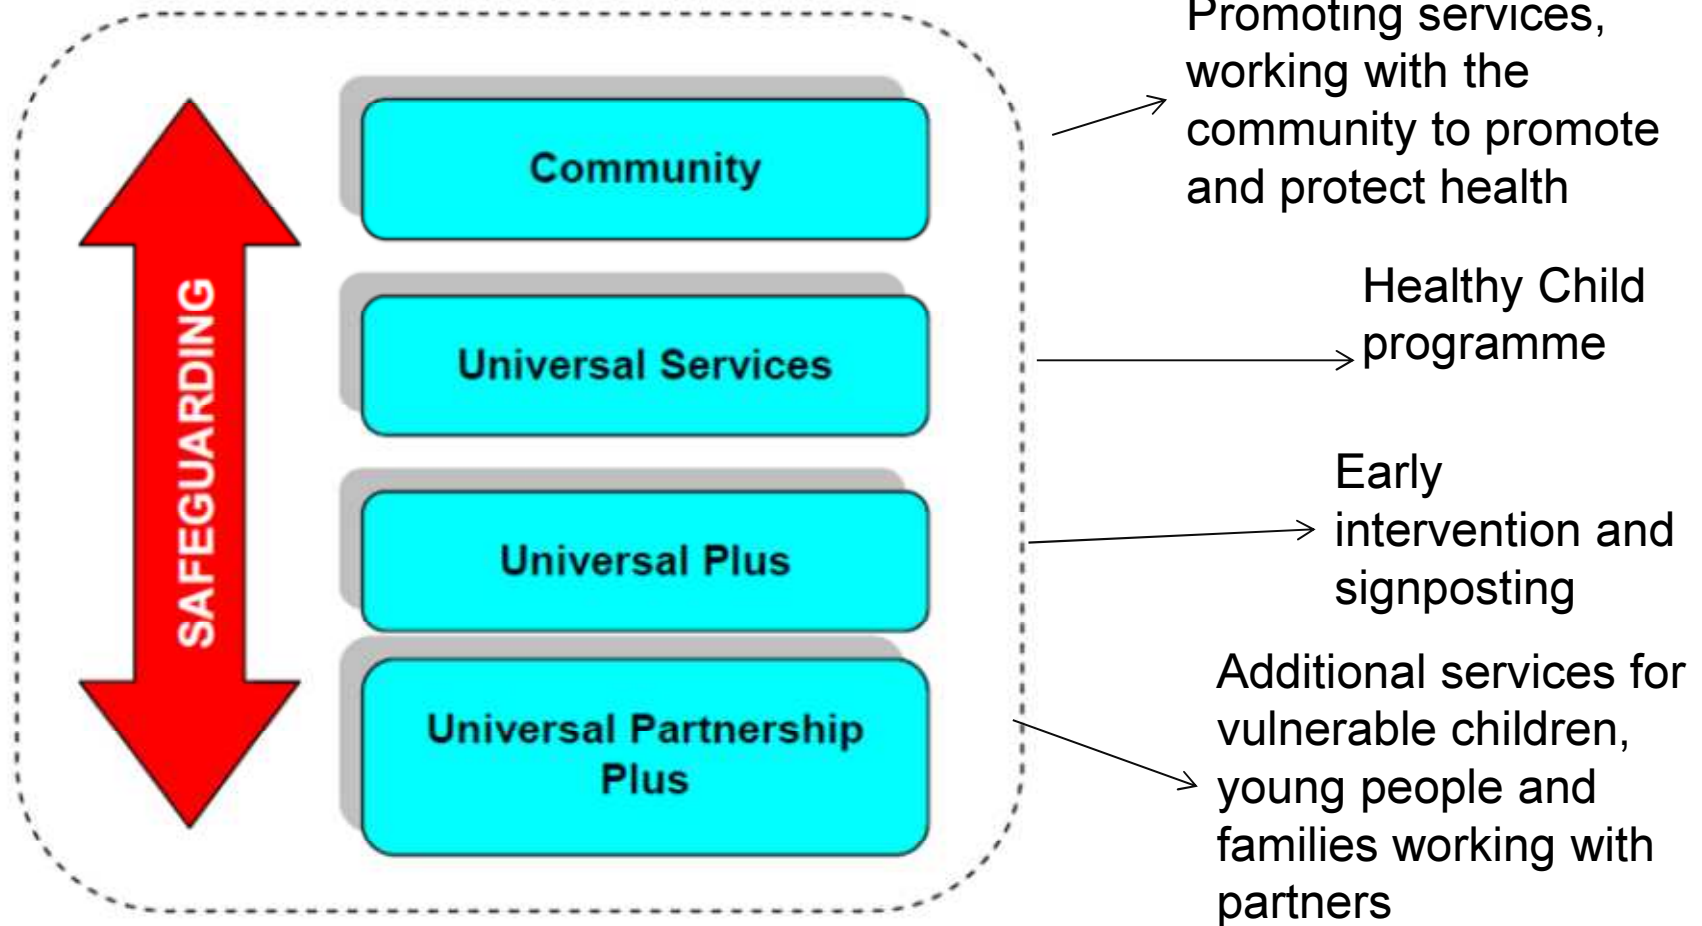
SAFEGUARDING

Community

Universal Services

Universal Plus

Universal Partnership Plus

Promoting services, working with the community to promote and protect health

Healthy Child programme

Early intervention and signposting

Additional services for vulnerable children, young people and families working with partners